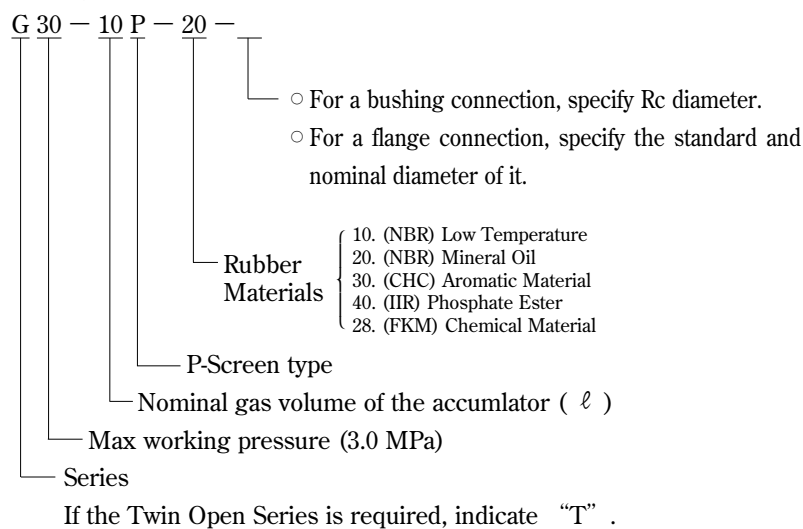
G 30 − 10 P − 20 −

○ For a bushing connection, specify Rc diameter.
○ For a flange connection, specify the standard and nominal diameter of it.

Rubber Materials
10. (NBR) Low Temperature
20. (NBR) Mineral Oil
30. (CHC) Aromatic Material
40. (IIR) Phosphate Ester
28. (FKM) Chemical Material

P-Screen type

Nominal gas volume of the accumlator ( ℓ )

Max working pressure (3.0 MPa)

Series
If the Twin Open Series is required, indicate "T".